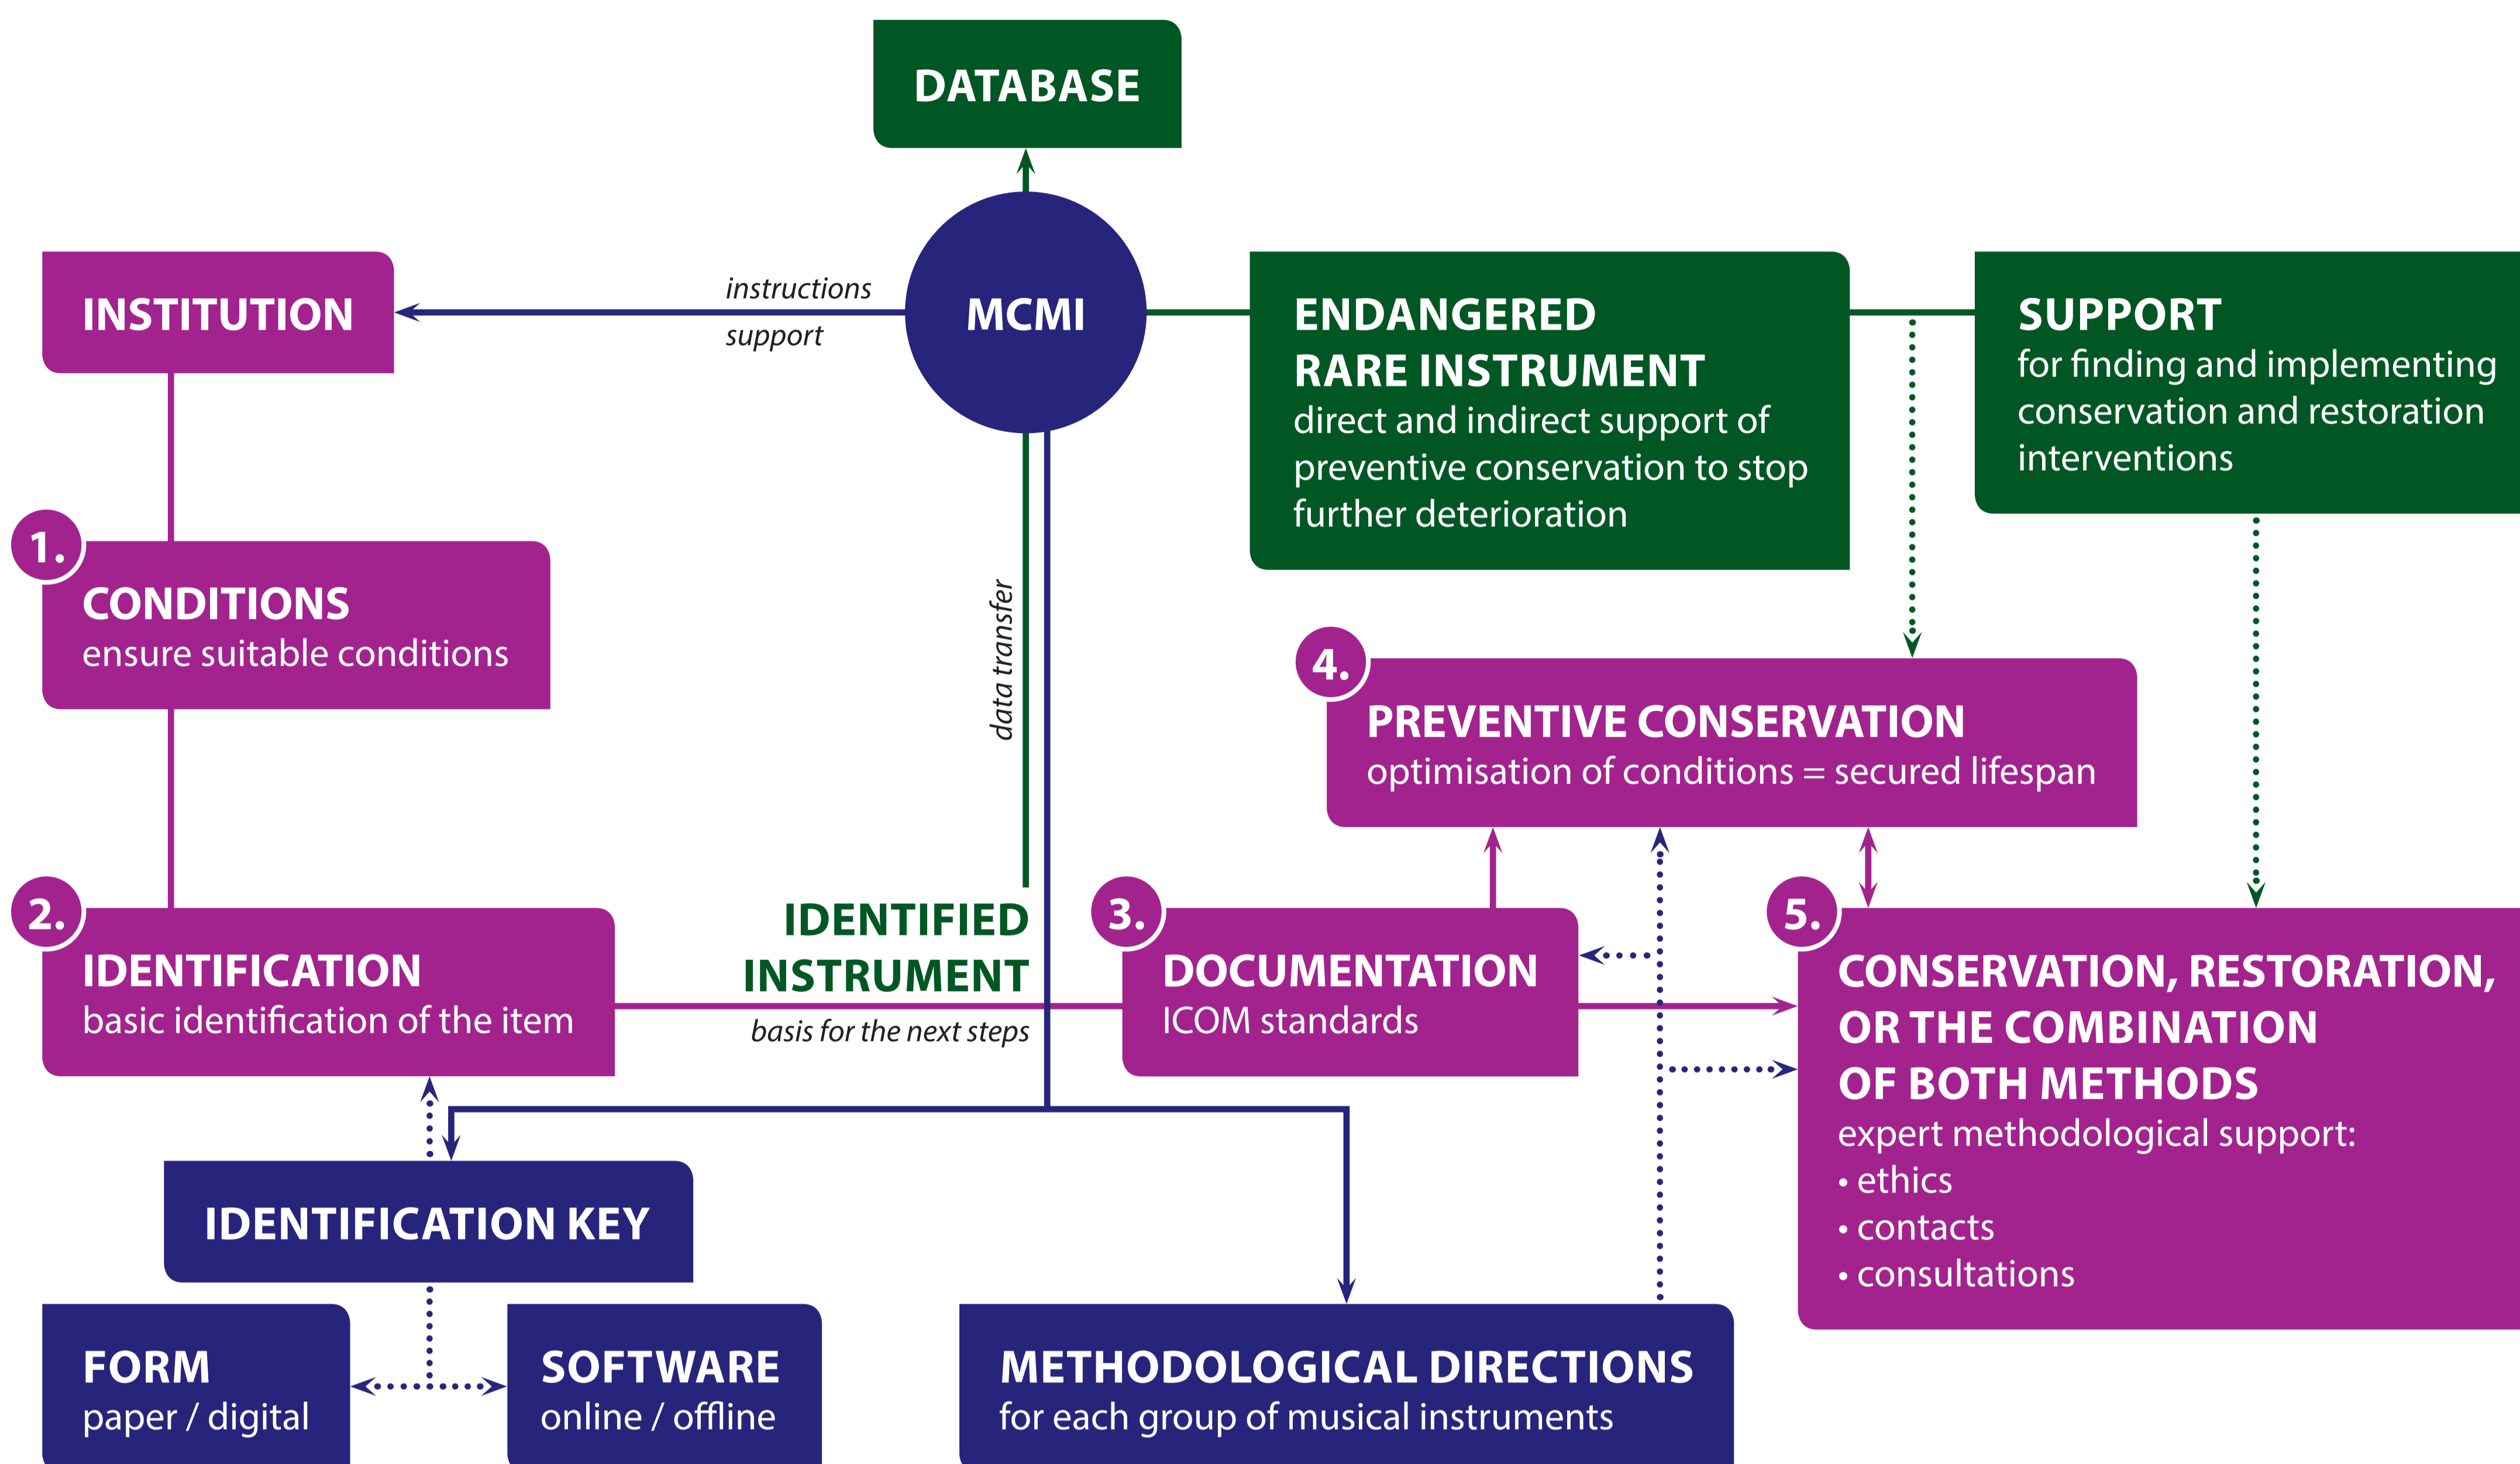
DATABASE

INSTITUTION

instructions

support

MCMI

ENDANGERED RARE INSTRUMENT
direct and indirect support of preventive conservation to stop further deterioration

SUPPORT
for finding and implementing conservation and restoration interventions

1.
CONDITIONS
ensure suitable conditions

data transfer

4.
PREVENTIVE CONSERVATION
optimisation of conditions = secured lifespan

2.
IDENTIFICATION
basic identification of the item

IDENTIFIED INSTRUMENT
basis for the next steps

3.
DOCUMENTATION
ICOM standards

5.
CONSERVATION, RESTORATION, OR THE COMBINATION OF BOTH METHODS
expert methodological support:
• ethics
• contacts
• consultations

IDENTIFICATION KEY

FORM
paper / digital

SOFTWARE
online / offline

METHODOLOGICAL DIRECTIONS
for each group of musical instruments